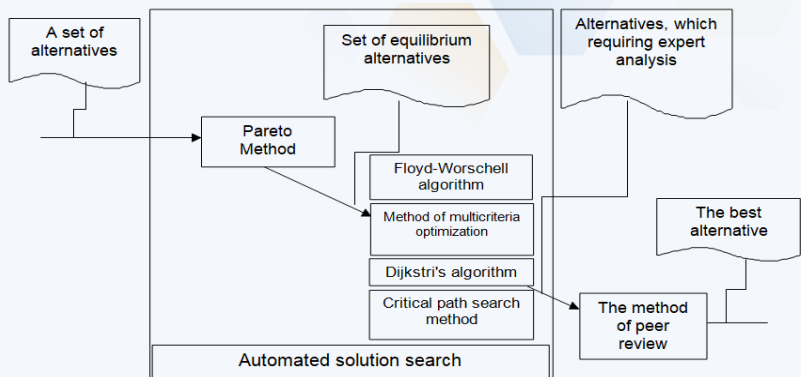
A set of alternatives

Set of equilibrium alternatives

Alternatives, which requiring expert analysis

Pareto Method

Floyd-Worschell algorithm

Method of multicriteria optimization

The best alternative

Dijkstri's algorithm

Critical path search method

The method of peer review

Automated solution search